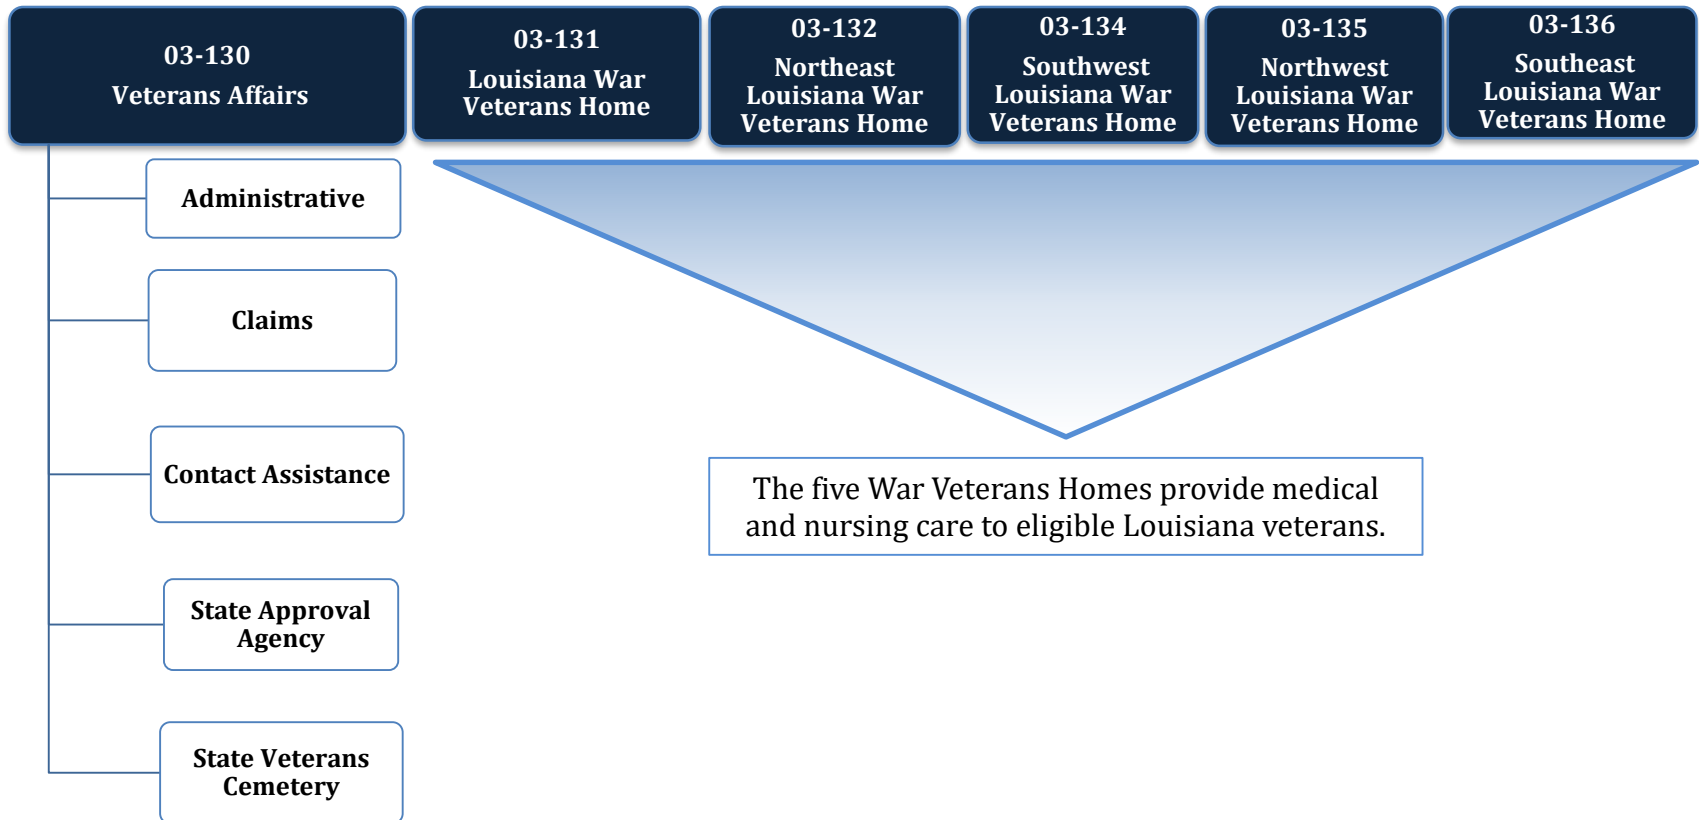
03-130
Veterans Affairs

03-131
Louisiana War Veterans Home

03-132
Northeast Louisiana War Veterans Home

03-134
Southwest Louisiana War Veterans Home

03-135
Northwest Louisiana War Veterans Home

03-136
Southeast Louisiana War Veterans Home

Administrative

Claims

Contact Assistance

State Approval Agency

State Veterans Cemetery

The five War Veterans Homes provide medical and nursing care to eligible Louisiana veterans.